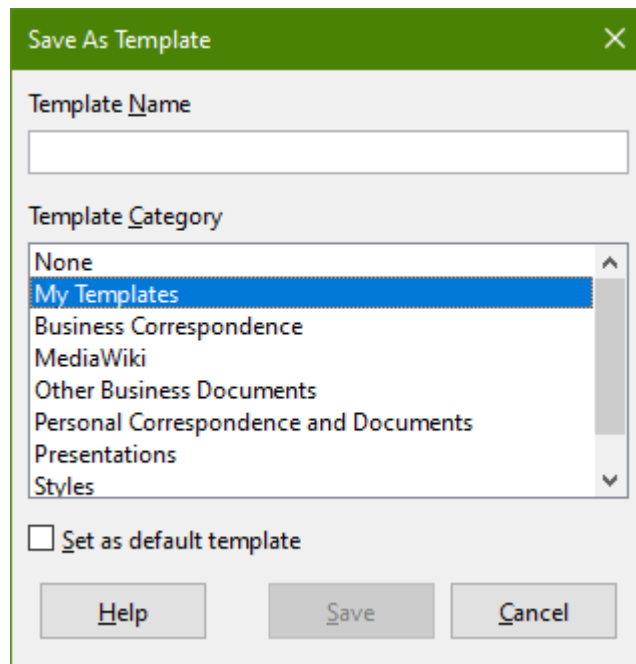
Save As Template

Template Name

Template Category

None
My Templates
Business Correspondence
MediaWiki
Other Business Documents
Personal Correspondence and Documents
Presentations
Styles

Set as default template

Help

Save

Cancel